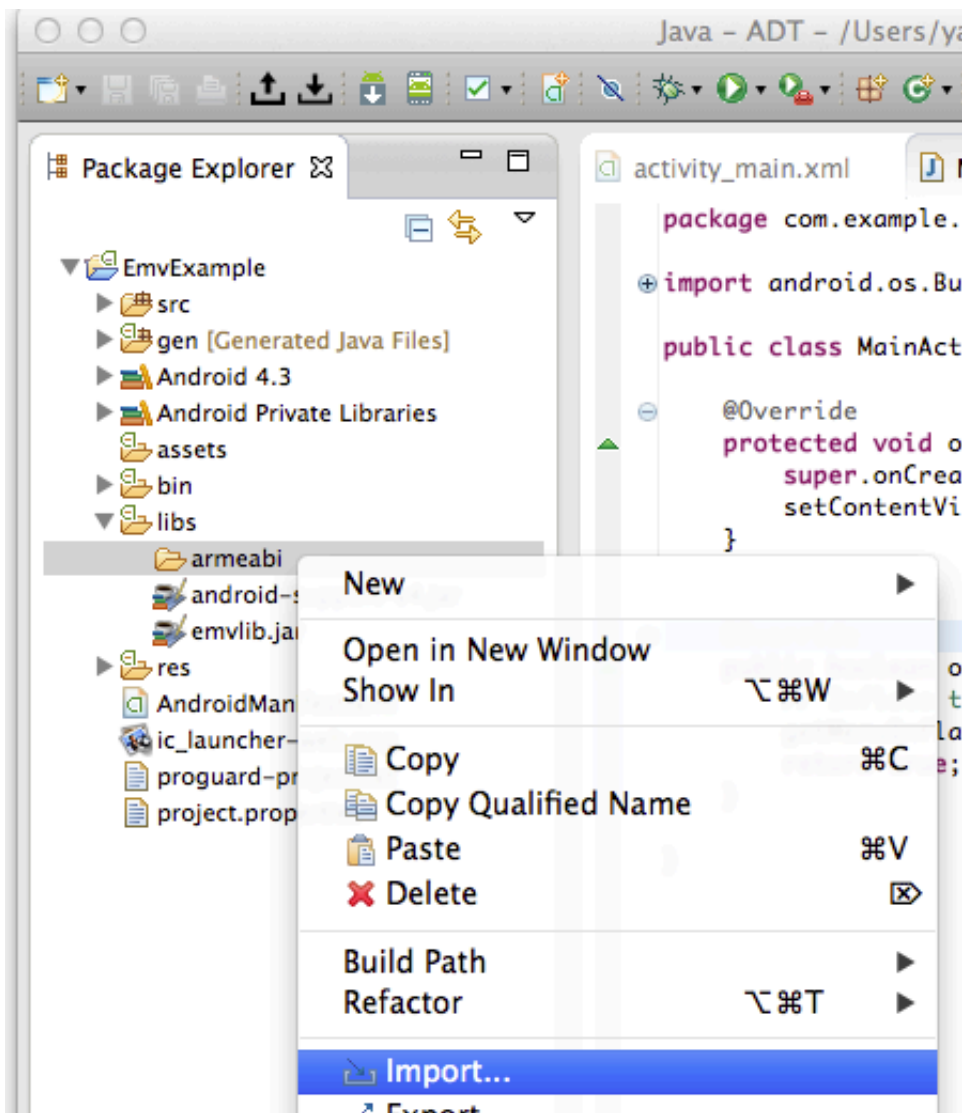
Java – ADT – /Users/ya

Package Explorer

EmvExample
src
gen [Generated Java Files]
Android 4.3
Android Private Libraries
assets
bin
libs
armeabi
android-s
emvlib.jar
res
AndroidMan
ic_launcher-
proguard-pr
project.prop

activity_main.xml

package com.example.

import android.os.Bu

public class MainAct

@Override
protected void o
super.onCrea
setContentVi
}

New
Open in New Window
Show In ⌥⌘W
Copy ⌘C
Copy Qualified Name
Paste ⌘V
Delete
Build Path
Refactor ⌥⌘T
Import...
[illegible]